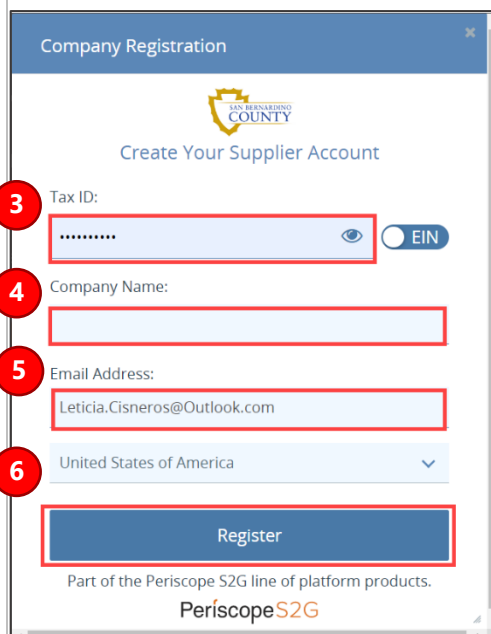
Company Registration

×

SAN BERNARDINO COUNTY

Create Your Supplier Account

3

Tax ID:

••••••••••

EIN

4

Company Name:

5

Email Address:

Leticia.Cisneros@Outlook.com

6

United States of America

Register

Part of the Periscope S2G line of platform products.

PeriscopeS2G